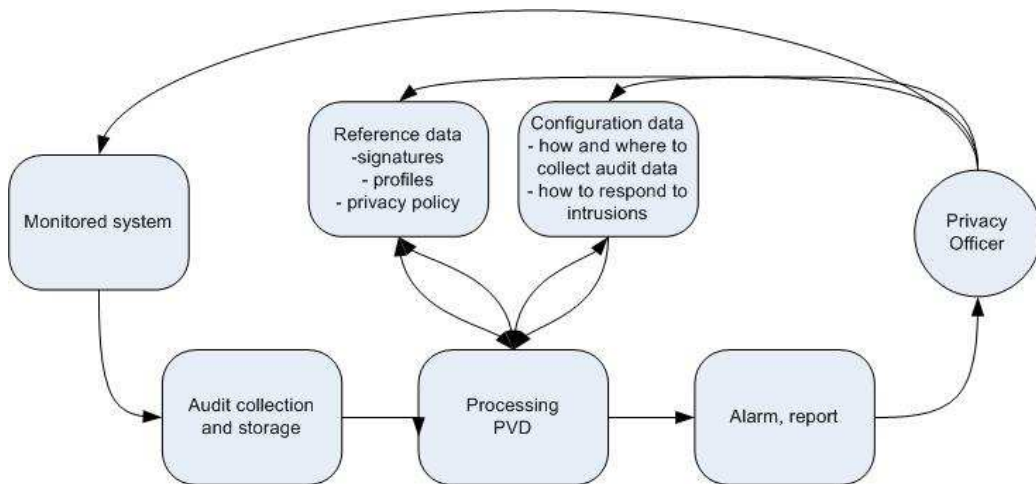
Reference data
-signatures
- profiles
- privacy policy

Configuration data
- how and where to collect audit data
- how to respond to intrusions

Monitored system

Privacy Officer

Audit collection and storage

Processing PVD

Alarm, report